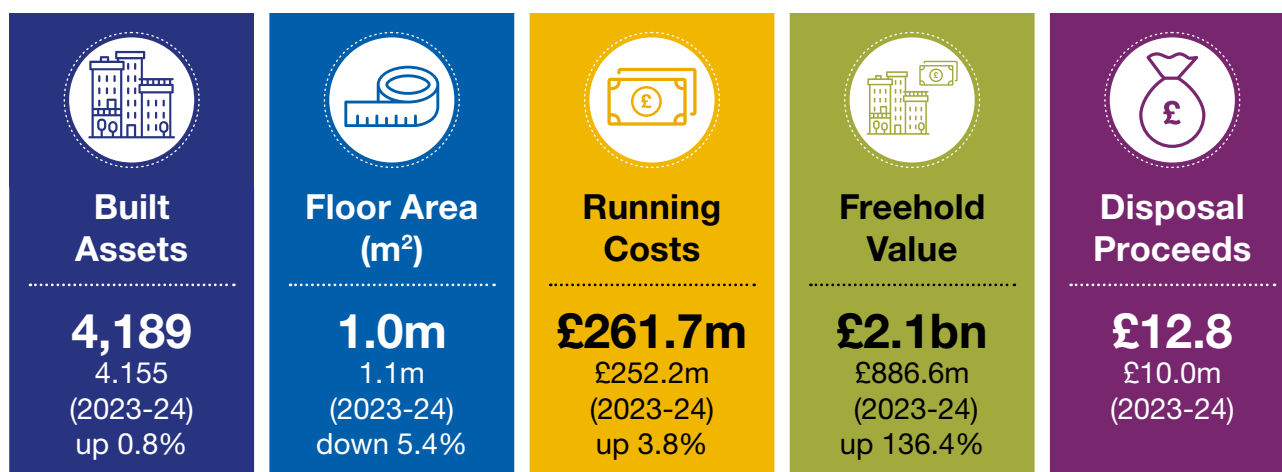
Built Assets

4,189
4.155
(2023-24)
up 0.8%

Floor Area (m²)

1.0m
1.1m
(2023-24)
down 5.4%

Running Costs

£261.7m
£252.2m
(2023-24)
up 3.8%

Freehold Value

£2.1bn
£886.6m
(2023-24)
up 136.4%

Disposal Proceeds

£12.8
£10.0m
(2023-24)